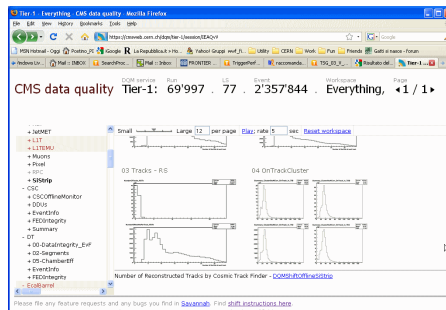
Tier-1 : Everything - CMS data quality - Mozilla Firefox

File Edit View History Bookmarks Tools Help

https://cmsweb.cern.ch/dqm/tier-1/session/EAQvY

MSN Hotmail - Oggi | Postino_PI | Google | La Repubblica.it > Ho... | Yahoo! Gruppi wwf_fi... | Utility | CERN | Work | Fun | Friends | Gatti si nasce - Forum

Index Li... | Mail :: INBOX | SearchProc... | Mail :: Inbox | FRONTIER ... | TriggerPerf... | raccomanda... | TSG_03_V... | Risultato del... | Tier-1 ...

CMS data quality

DQM service Tier-1:

Run 69'997

LS 77

Event 2'357'844

Workspace Everything,

Page ◂1 / 1▸

+ JetMET
+ L1T
+ L1TEMU
+ Muons
+ Pixel
+ RPC
- SiStrip
- CSC
+ CSCOfflineMonitor
+ DDUs
+ EventInfo
+ FEDIntegrity
+ Summary
- DT
+ 00-DataIntegrity_EvF
+ 02-Segments
+ 05-ChamberEff
+ EventInfo
+ FEDIntegrity
- EcalBarrel

Small Large 12 per page Play: rate 5 sec Reset workspace

03 Tracks - RS

04 OnTrackCluster

Number of Reconstructed Tracks by Cosmic Track Finder - DQMShiftOfflineSiStrip

Please file any feature requests and any bugs you find in Savannah. Find shift instructions here.